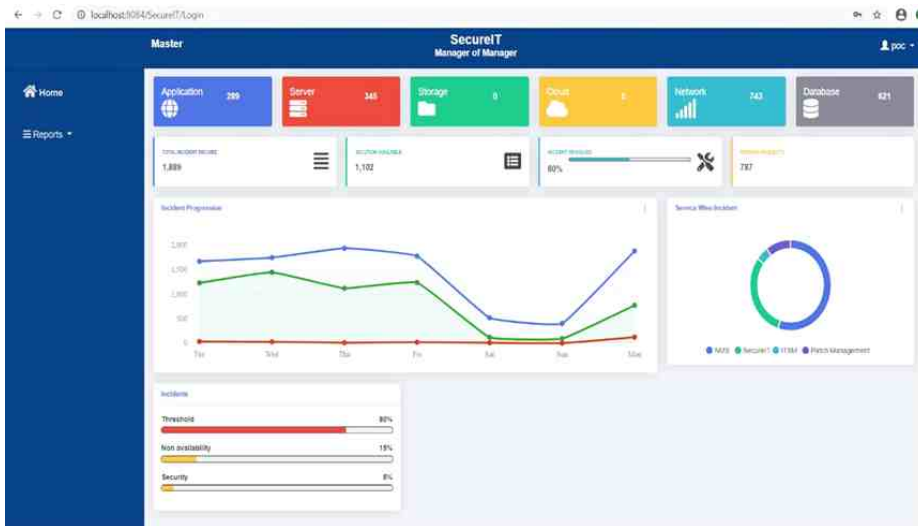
localhost:9084/SecureIT/Login

Master

SecureIT
Manager of Manager

poc

Home

Reports

Application 289

Server 345

Storage 0

Cloud 0

Network 743

Database 621

TOTAL INCIDENT RECORD
1,889

SOLUTION AVAILABLE
1,102

INCIDENT RESOLVED
80%

PENDING REQUESTS
787

Incident Progression

2,000
1,500
1,000
500
0

Tue Wed Thu Fri Sat Sun Mon

Service Wise Incident

NMS SecureIT ITSM Patch Management

Incidents

Threshold 80%

Non availability 15%

Security 5%